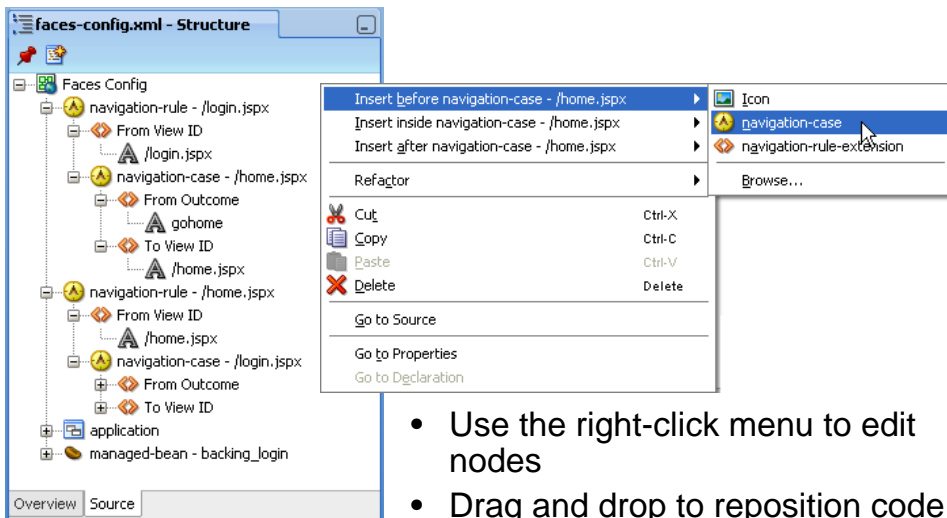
faces-config.xml - Structure

Faces Config
navigation-rule - /login.jspx
From View ID
/login.jspx
navigation-case - /home.jspx
From Outcome
gohome
To View ID
/home.jspx
navigation-rule - /home.jspx
From View ID
/home.jspx
navigation-case - /login.jspx
From Outcome
To View ID
application
managed-bean - backing_login

Overview | Source

Insert before navigation-case - /home.jspx
Insert inside navigation-case - /home.jspx
Insert after navigation-case - /home.jspx
Refactor
Cut Ctrl-X
Copy Ctrl-C
Paste Ctrl-V
Delete Delete
Go to Source
Go to Properties
Go to Declaration

Icon
navigation-case
navigation-rule-extension
Browse...

- Use the right-click menu to edit nodes
- Drag and drop to reposition code